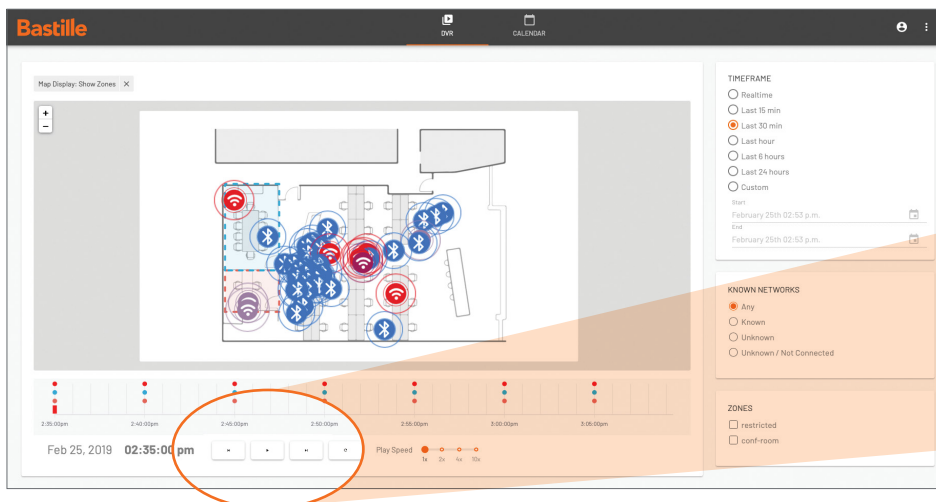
Bastille

DVR

CALENDAR

Map Display: Show Zones ×

+
−

2:35:00pm
2:40:00pm
2:45:00pm
2:50:00pm
2:55:00pm
3:00:00pm
3:05:00pm

Feb 25, 2019 02:35:00 pm

Play Speed

1x 2x 4x 10x

TIMEFRAME

Realtime
Last 15 min
Last 30 min
Last hour
Last 6 hours
Last 24 hours
Custom

Start
February 25th 02:53 p.m.

End
February 25th 02:53 p.m.

KNOWN NETWORKS

Any
Known
Unknown
Unknown / Not Connected

ZONES

restricted
conf-room